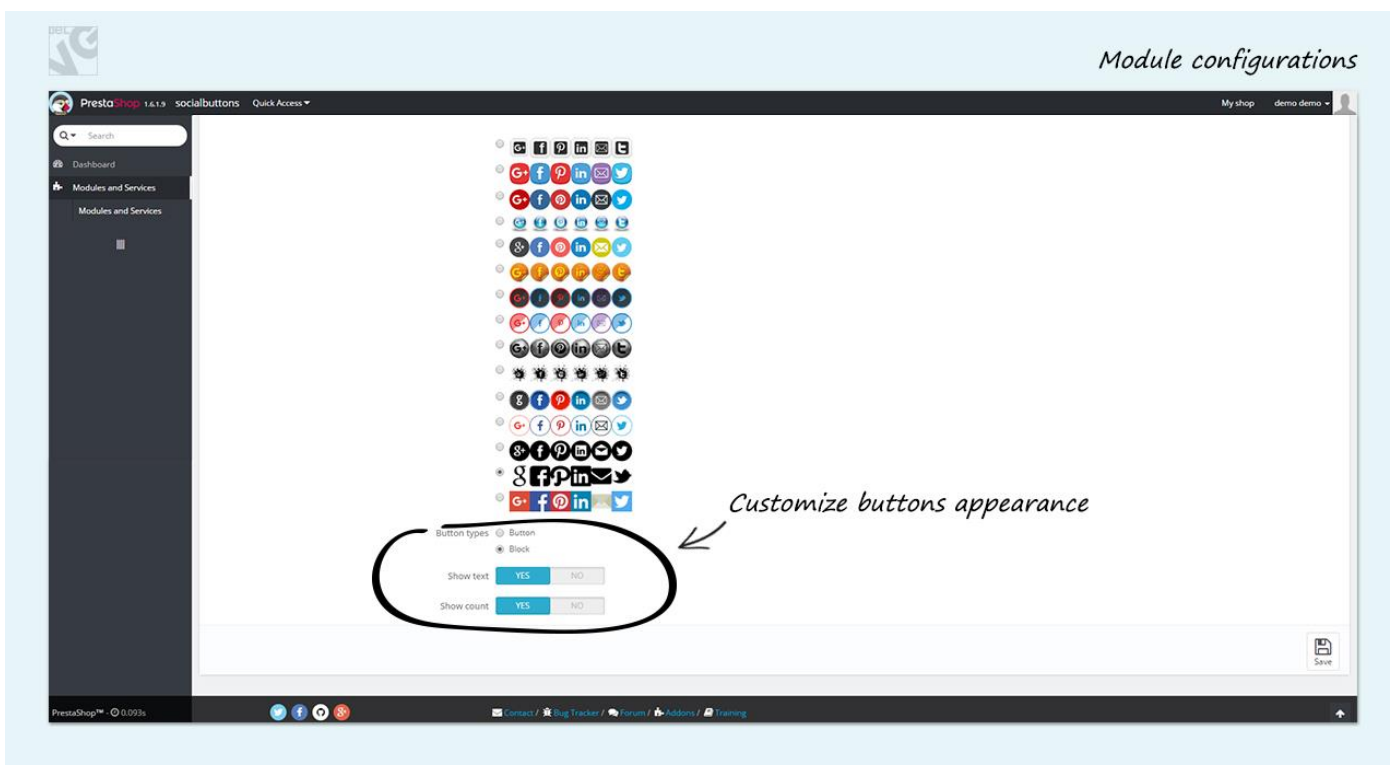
Module configurations

PrestaShop 1.6.1.9 socialbuttons Quick Access

My shop demo demo

Search

Dashboard

Modules and Services

Modules and Services

Customize buttons appearance

Button types Button

Block

Show text YES NO

Show count YES NO

Save

PrestaShop™ · 0.093s

Contact / Bug Tracker / Forum / Addons / Training